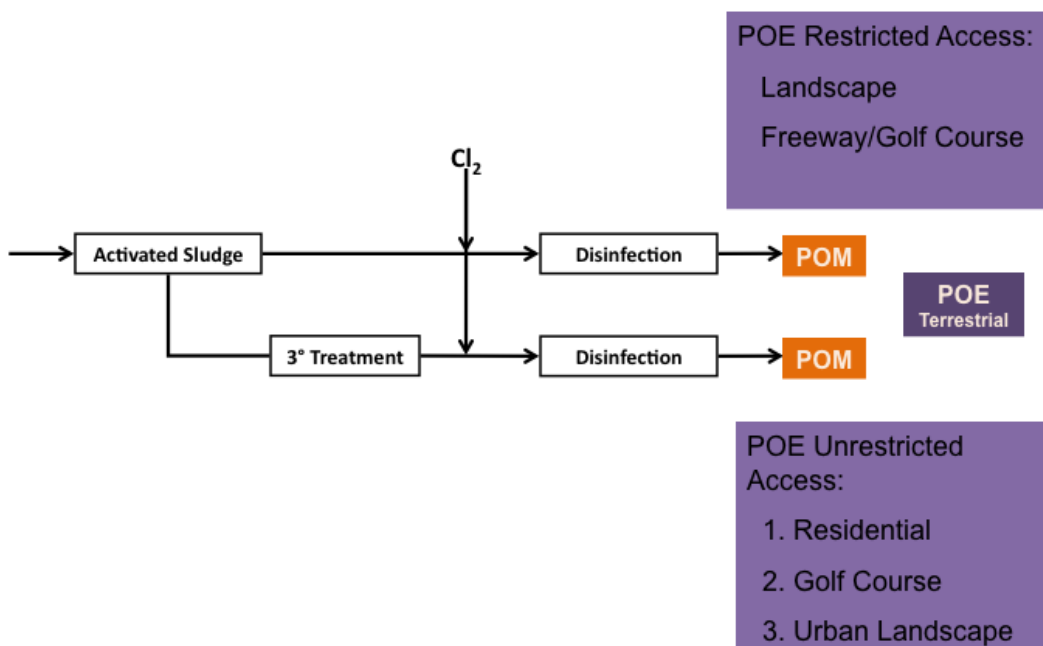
POE Restricted Access:
Landscape
Freeway/Golf Course

$Cl_2$

Activated Sludge

Disinfection

POM

POE
Terrestrial

3° Treatment

Disinfection

POM

POE Unrestricted Access:
1. Residential
2. Golf Course
3. Urban Landscape